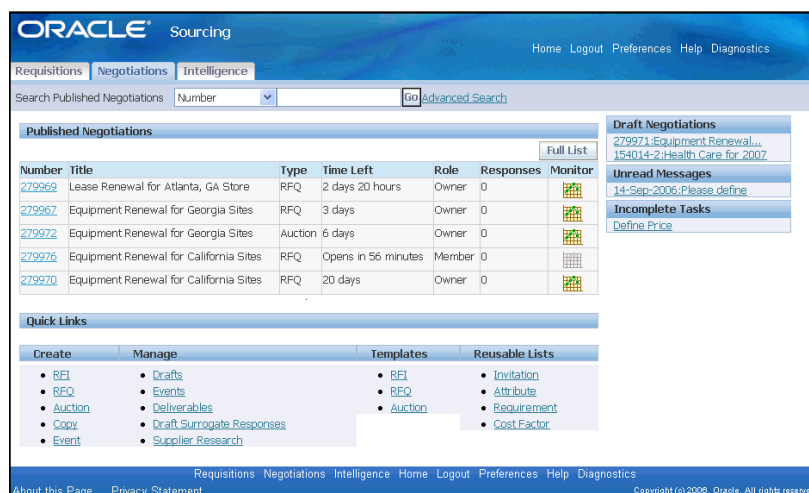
ORACLE Sourcing

Home Logout Preferences Help Diagnostics

Requisitions Negotiations Intelligence

Search Published Negotiations Number Go Advanced Search

Published Negotiations

Full List

| Number | Title | Type | Time Left | Role | Responses | Monitor |
|---|---|---|---|---|---|---|
| 279969 | Lease Renewal for Atlanta, GA Store | RFQ | 2 days 20 hours | Owner | 0 | |
| 279967 | Equipment Renewal for Georgia Sites | RFQ | 3 days | Owner | 0 | |
| 279972 | Equipment Renewal for Georgia Sites | Auction | 6 days | Owner | 0 | |
| 279976 | Equipment Renewal for California Sites | RFQ | Opens in 56 minutes | Member | 0 | |
| 279970 | Equipment Renewal for California Sites | RFQ | 20 days | Owner | 0 | |

Draft Negotiations
279971:Equipment Renewal...
154014-2:Health Care for 2007

Unread Messages
14-Sep-2006:Please define

Incomplete Tasks
Define Price

Quick Links

| Create | Manage | Templates | Reusable Lists |
|---|---|---|---|
| RFI | Drafts | RFI | Invitation |
| RFQ | Events | RFQ | Attribute |
| Auction | Deliverables | Auction | Requirement |
| Copy | Draft Surrogate Responses | | Cost Factor |
| Event | Supplier Research | | |

Requisitions Negotiations Intelligence Home Logout Preferences Help Diagnostics

About this Page Privacy Statement

Copyright (c) 2006, Oracle. All rights reserv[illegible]